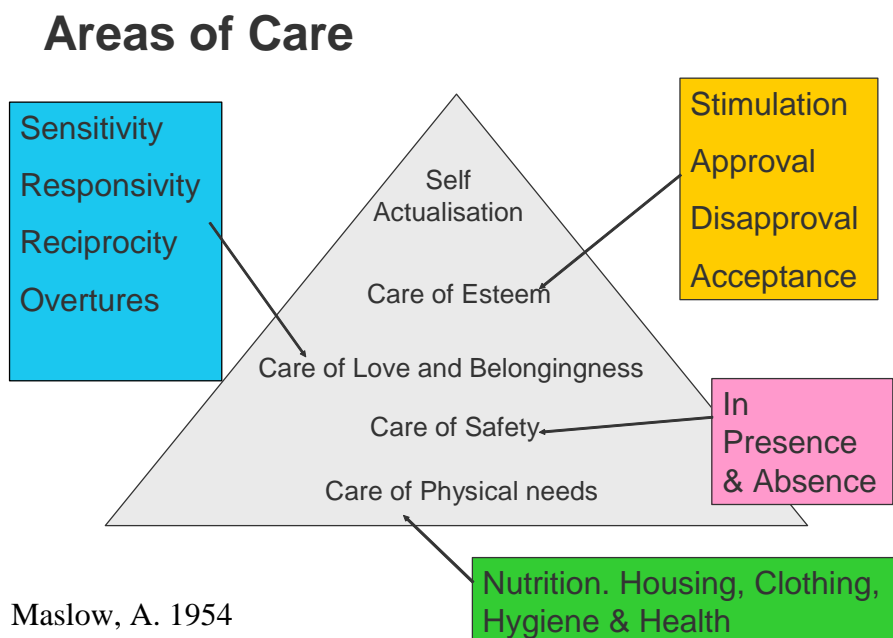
Areas of Care

Sensitivity
Responsivity
Reciprocity
Overtures

Self Actualisation

Care of Esteem

Care of Love and Belongingness

Care of Safety

Care of Physical needs

Stimulation
Approval
Disapproval
Acceptance

In Presence & Absence

Nutrition. Housing, Clothing, Hygiene & Health

Maslow, A. 1954